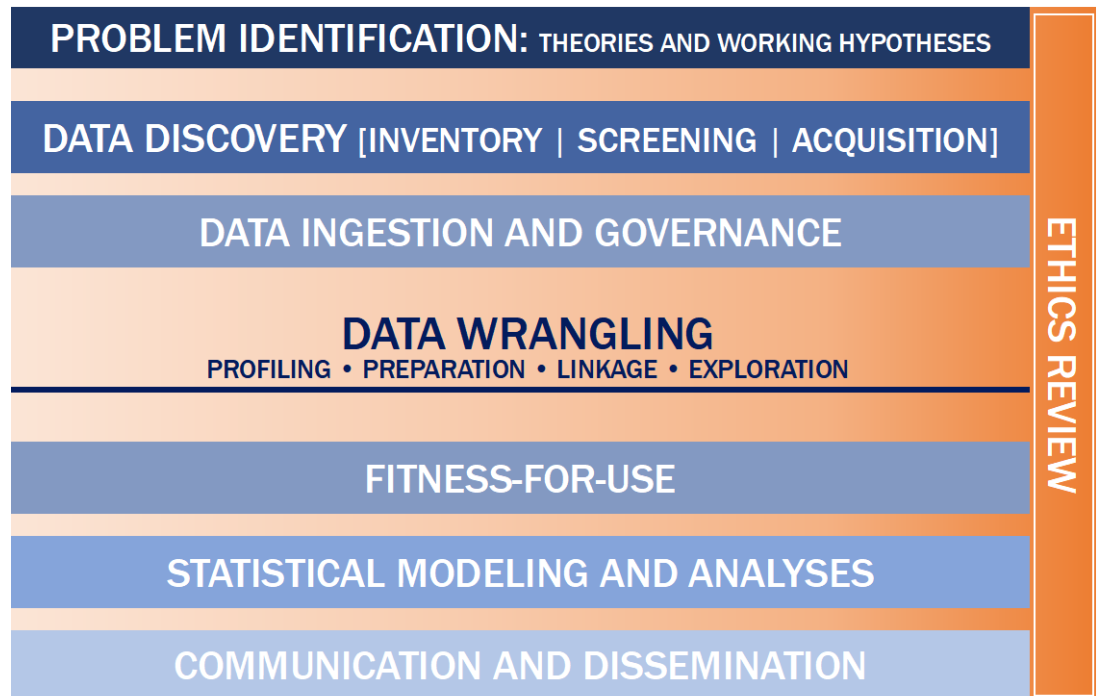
PROBLEM IDENTIFICATION: THEORIES AND WORKING HYPOTHESES

DATA DISCOVERY [INVENTORY | SCREENING | ACQUISITION]

DATA INGESTION AND GOVERNANCE

DATA WRANGLING
PROFILING • PREPARATION • LINKAGE • EXPLORATION

FITNESS-FOR-USE

STATISTICAL MODELING AND ANALYSES

COMMUNICATION AND DISSEMINATION

ETHICS REVIEW